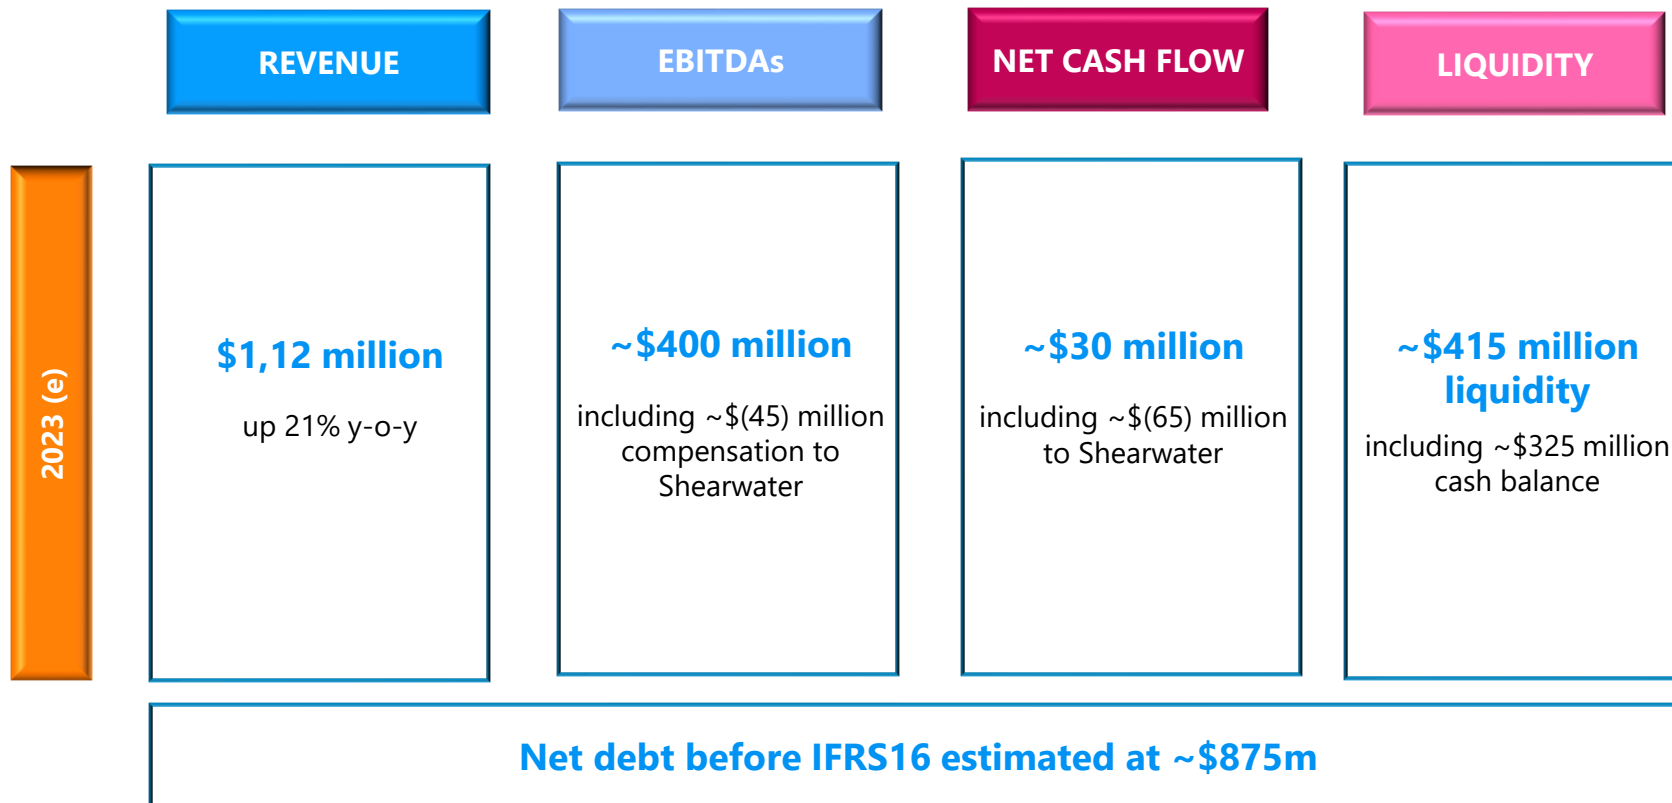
REVENUE

EBITDAs

NET CASH FLOW

LIQUIDITY

2023 (e)

$1,12 million

up 21% y-o-y

~$400 million

including ~$(45) million compensation to Shearwater

~$30 million

including ~$(65) million to Shearwater

~$415 million liquidity

including ~$325 million cash balance

Net debt before IFRS16 estimated at ~$875m